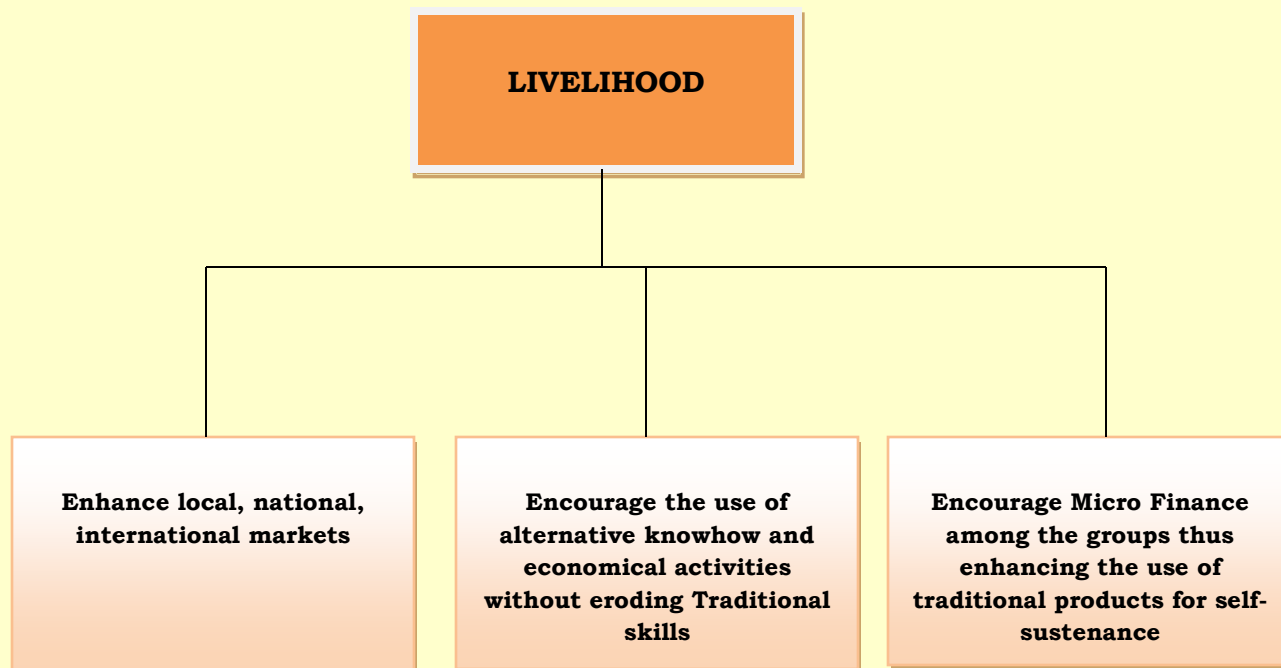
LIVELIHOOD

Enhance local, national, international markets

Encourage the use of alternative knowhow and economical activities without eroding Traditional skills

Encourage Micro Finance among the groups thus enhancing the use of traditional products for self-sustenance